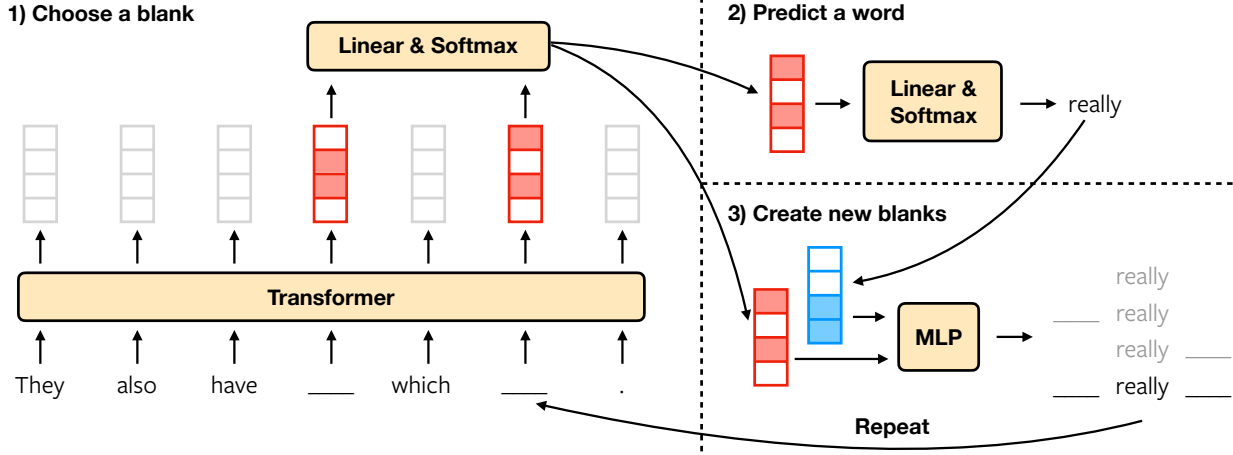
1) Choose a blank

Linear & Softmax

Transformer

They also have ____ which ____ .

2) Predict a word

Linear & Softmax

really

3) Create new blanks

MLP

really

____ really

really ____

____ really ____

Repeat